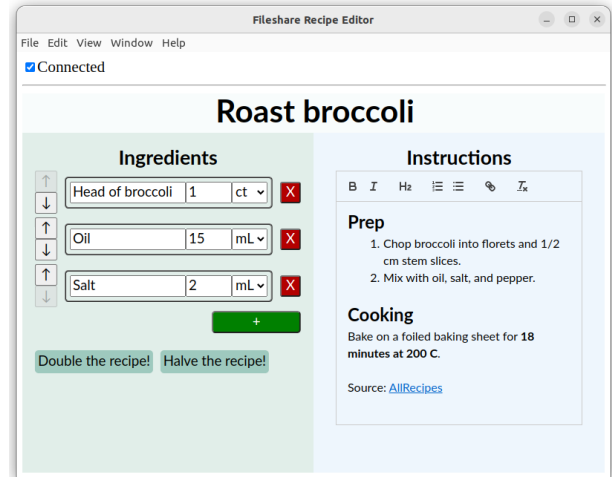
Fileshare Recipe Editor

File Edit View Window Help

Connected

Roast broccoli

Ingredients

↑ ↓ Head of broccoli 1 ct X

↑ ↓ Oil 15 mL X

↑ ↓ Salt 2 mL X

+

Double the recipe! Halve the recipe!

Instructions

B I H₂

Prep

1. Chop broccoli into florets and 1/2 cm stem slices.
2. Mix with oil, salt, and pepper.

Cooking

Bake on a foiled baking sheet for **18 minutes at 200 C**.

Source: AllRecipes